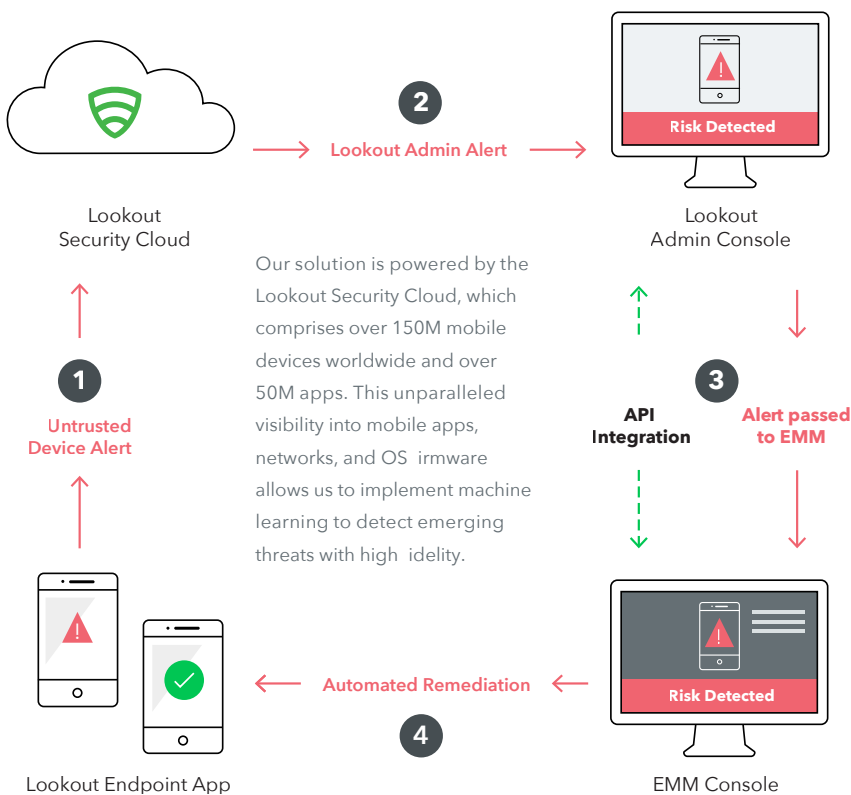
2

Lookout Admin Alert

Risk Detected

Lookout Security Cloud

Lookout Admin Console

Our solution is powered by the Lookout Security Cloud, which comprises over 150M mobile devices worldwide and over 50M apps. This unparalleled visibility into mobile apps, networks, and OS irmware allows us to implement machine learning to detect emerging threats with high idelity.

1

Untrusted Device Alert

3

API Integration

Alert passed to EMM

Risk Detected

Automated Remediation

4

Lookout Endpoint App

EMM Console